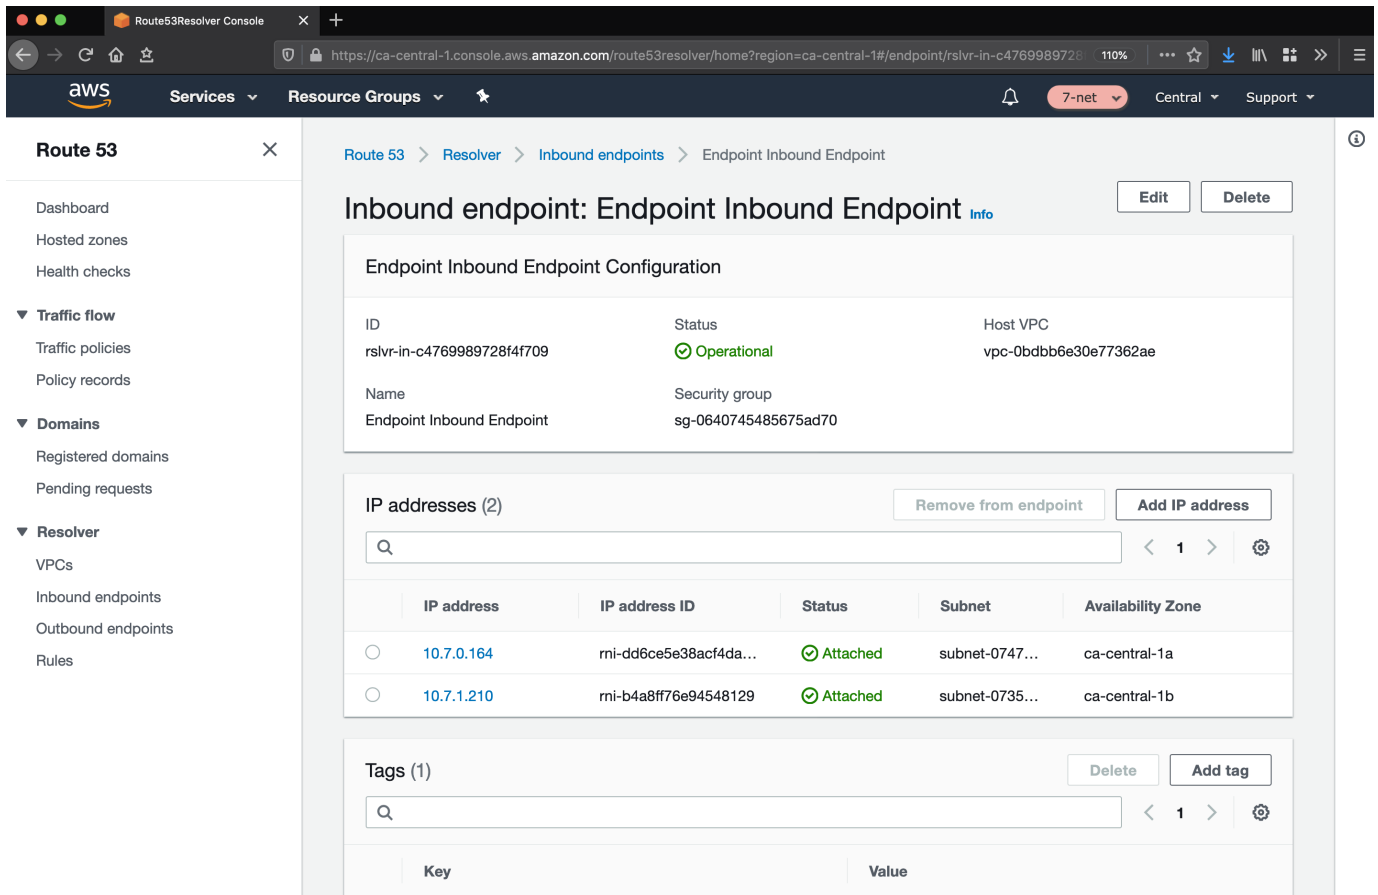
Route53Resolver Console

https://ca-central-1.console.aws.amazon.com/route53resolver/home?region=ca-central-1#/endpoint/rslvr-in-c4769989728 110%

aws Services Resource Groups 7-net Central Support

Route 53

Dashboard
Hosted zones
Health checks

Traffic flow
Traffic policies
Policy records

Domains
Registered domains
Pending requests

Resolver
VPCs
Inbound endpoints
Outbound endpoints
Rules

Route 53 > Resolver > Inbound endpoints > Endpoint Inbound Endpoint

Inbound endpoint: Endpoint Inbound Endpoint Info

Edit Delete

Endpoint Inbound Endpoint Configuration

ID
rslvr-in-c4769989728f4f709

Status
Operational

Host VPC
vpc-0bdbb6e30e77362ae

Name
Endpoint Inbound Endpoint

Security group
sg-0640745485675ad70

IP addresses (2)

Remove from endpoint Add IP address

1

| | IP address | IP address ID | Status | Subnet | Availability Zone |
|---|---|---|---|---|---|
| | 10.7.0.164 | rni-dd6ce5e38acf4da... | Attached | subnet-0747... | ca-central-1a |
| | 10.7.1.210 | rni-b4a8ff76e94548129 | Attached | subnet-0735... | ca-central-1b |

Tags (1)

Delete Add tag

1

Key Value